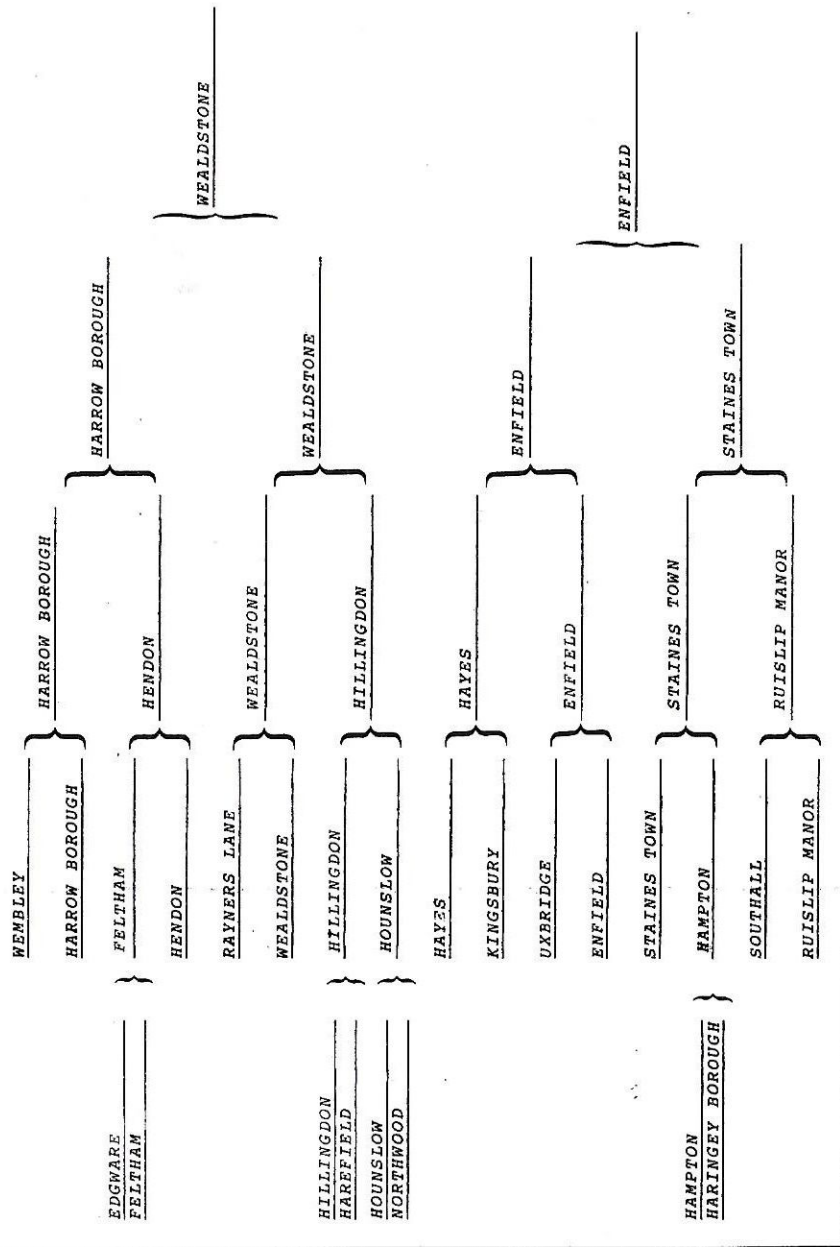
EDGWARE
FELTHAM

HILLINGDON
HAREFIELD

HOUNSLOW
NORTHWOOD

HAMPTON
HARINGEY BOROUGH

WEMBLEY
HARROW BOROUGH
FELTHAM
HENDON
RAYNERS LANE
WEALDSTONE
HILLINGDON
HOUNSLOW
HAYES
KINGSBURY
UXBRIDGE
ENFIELD
STAINES TOWN
HAMPTON
SOUTHALL
RUISLIP MANOR

HARROW BOROUGH
HENDON
WEALDSTONE
HILLINGDON
HAYES
ENFIELD
STAINES TOWN
RUISLIP MANOR

HARROW BOROUGH
WEALDSTONE
ENFIELD
STAINES TOWN

WEALDSTONE
ENFIELD